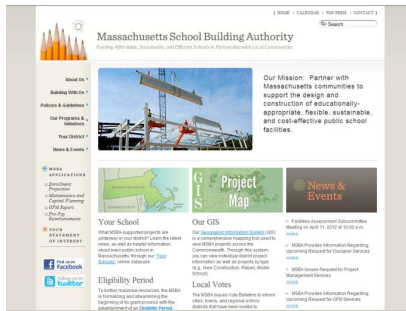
{ HOME | CALENDAR | FOR PRESS | CONTACT }

Search

Massachusetts School Building Authority

Funding Affordable, Sustainable, and Efficient Schools in Partnership with Local Communities

About Us

Building With Us

Policies & Guidelines

Our Programs & Initiatives

Your District

News & Events

MSBA APPLICATIONS

Enrollment Projection

Maintenance and Capital Planning

OPM Report

Pro-Pay Reimbursement

YOUR STATEMENT OF INTEREST

Find us on Facebook

Follow us on twitter

Our Mission: Partner with Massachusetts communities to support the design and construction of educationally-appropriate, flexible, sustainable, and cost-effective public school facilities.

GIS Project Map

News & Events

Your School

What MSBA-supported projects are underway in your district? Learn the latest news, as well as helpful information about every public school in Massachusetts, through our Your Schools online database.

Eligibility Period

To further maximize resources, the MSBA is formalizing and streamlining the beginning of its grant process with the establishment of an Eligibility Period

Our GIS

Our Geographic Information System (GIS) is a comprehensive mapping tool used to view MSBA projects across the Commonwealth. Through this system, you can view individual district project information as well as projects by type (e.g., New Construction, Repair, Model School).

Local Votes

The MSBA issues Vote Bulletins to inform cities, towns, and regional school districts that have been invited to

Facilities Assessment Subcommittee Meeting on April 11, 2012 at 10:00 a.m.
more

MSBA Provides Information Regarding Upcoming Request for Designer Services
more

MSBA Issues Request for Project Management Services
more

MSBA Provides Information Regarding Upcoming Request for OPM Services
more